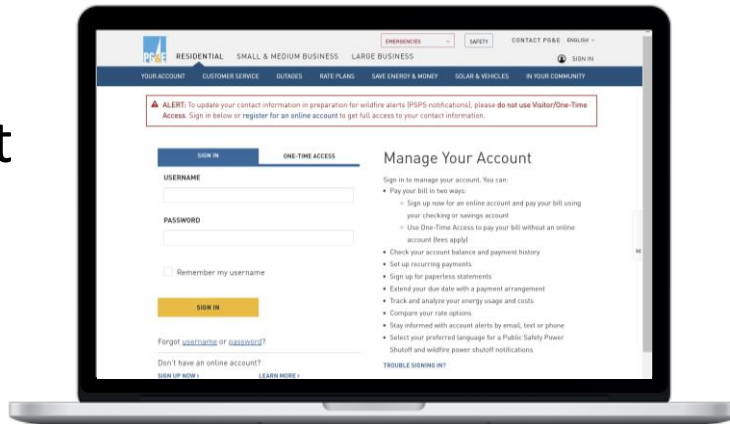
t

PG&E RESIDENTIAL SMALL & MEDIUM BUSINESS LARGE BUSINESS

EMERGENCIES SAFETY CONTACT PG&E ENGLISH

SIGN IN

YOUR ACCOUNT CUSTOMER SERVICE OUTAGES RATE PLANS SAVE ENERGY & MONEY SOLAR & VEHICLES IN YOUR COMMUNITY

ALERT: To update your contact information in preparation for wildfire alerts (PSPS notifications), please do not use Visitor/One-Time Access. Sign in below or register for an online account to get full access to your contact information.

SIGN IN ONE-TIME ACCESS

USERNAME

PASSWORD

Remember my username

SIGN IN

Forgot username or password?

Don't have an online account?

SIGN UP NOW › LEARN MORE ›

Manage Your Account

Sign in to manage your account. You can:

• Pay your bill in two ways:
 ◦ Sign up now for an online account and pay your bill using your checking or savings account
 ◦ Use One-Time Access to pay your bill without an online account (fees apply)
• Check your account balance and payment history
• Set up recurring payments
• Sign up for paperless statements
• Extend your due date with a payment arrangement
• Track and analyze your energy usage and costs
• Compare your rate options
• Stay informed with account alerts by email, text or phone
• Select your preferred language for a Public Safety Power Shutoff and wildfire power shutoff notifications

TROUBLE SIGNING IN?